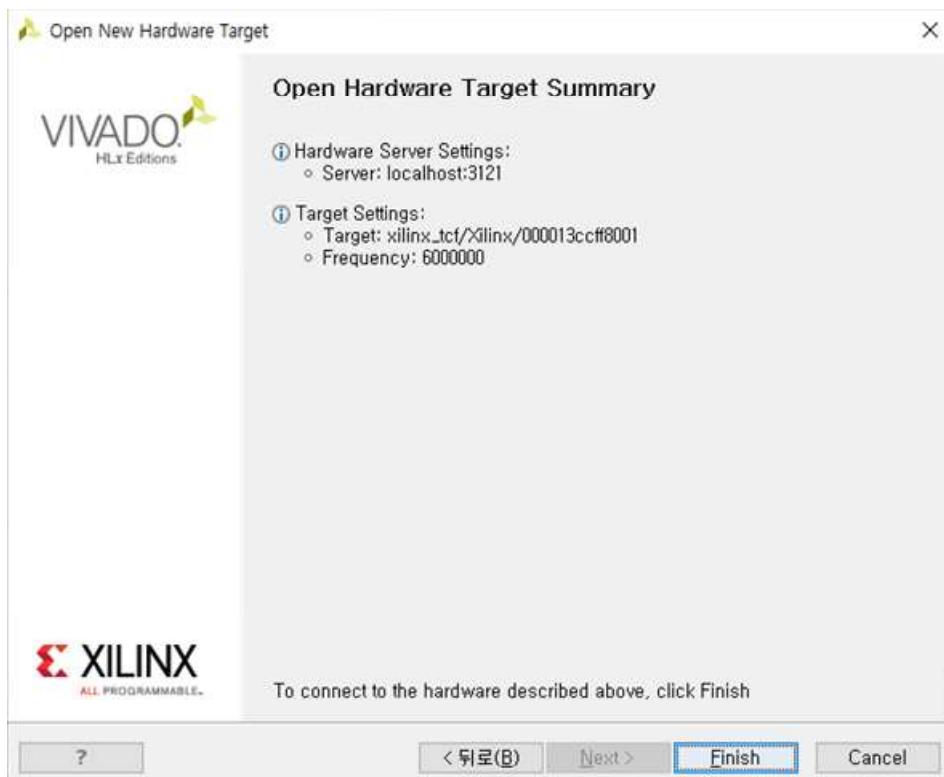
Open New Hardware Target

VIVADO
HLx Editions

Open Hardware Target Summary

Hardware Server Settings:
◦ Server: localhost:3121

Target Settings:
◦ Target: xilinx_tcf/Xilinx/000013ccff8001
◦ Frequency: 6000000

XILINX
ALL PROGRAMMABLE.

To connect to the hardware described above, click Finish

?

< 뒤로(B)

Next >

Finish

Cancel